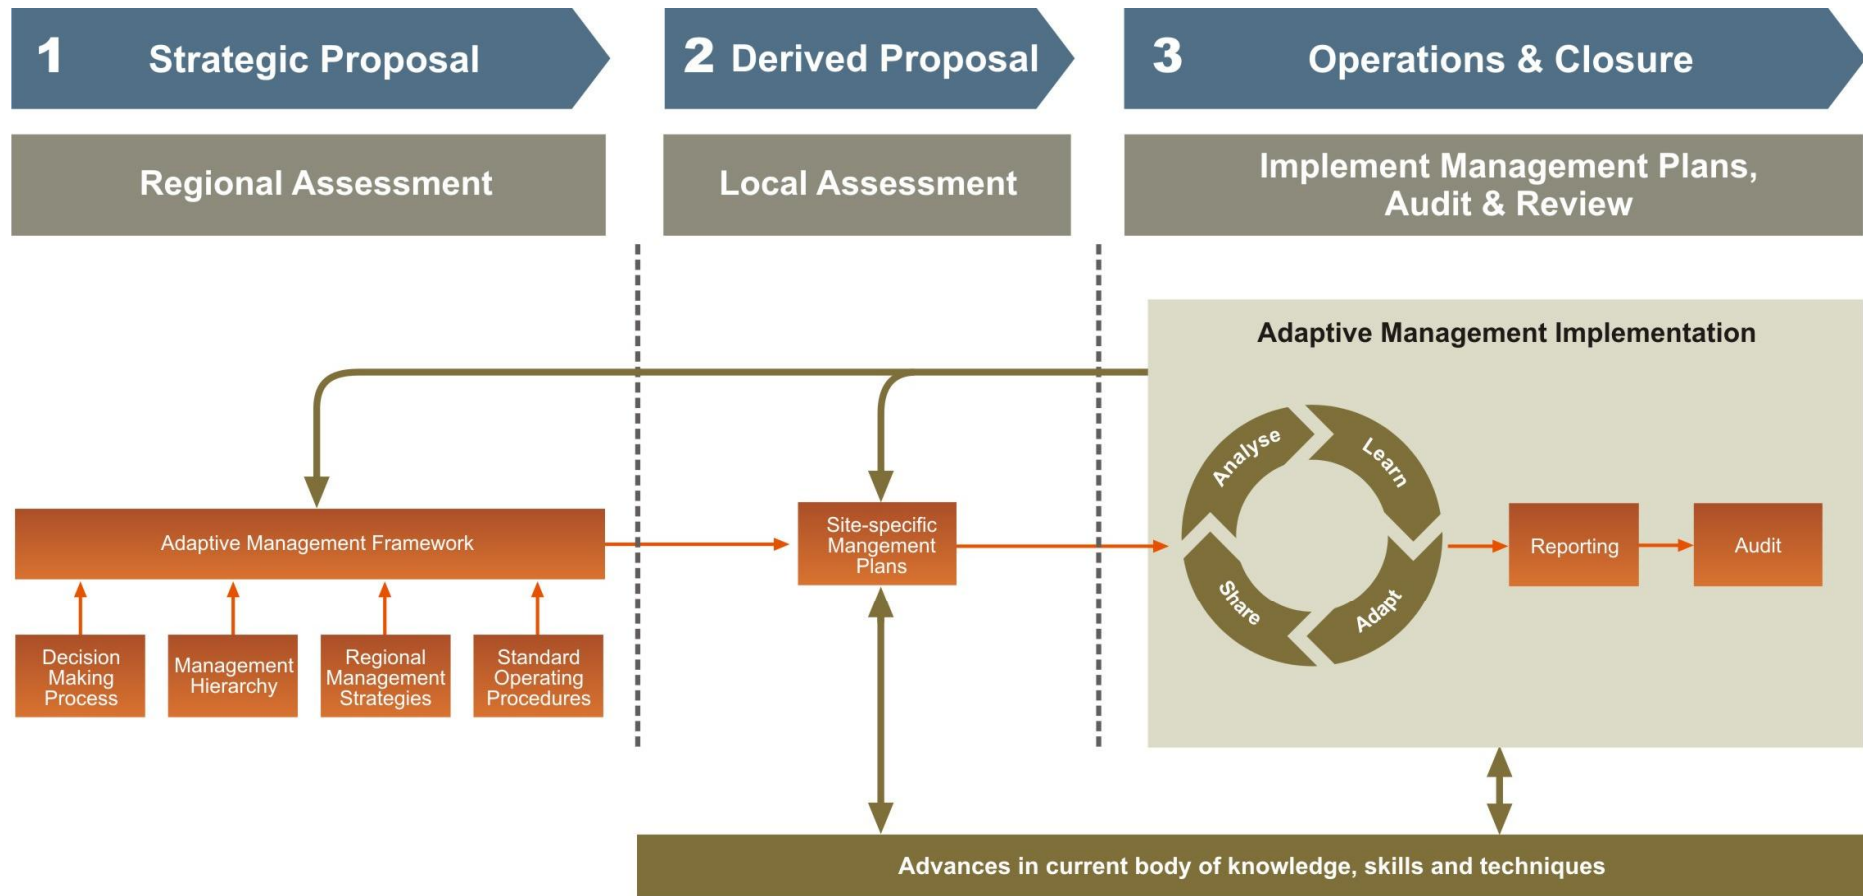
1 Strategic Proposal

2 Derived Proposal

3 Operations & Closure

Regional Assessment

Local Assessment

Implement Management Plans, Audit & Review

Adaptive Management Implementation

Adaptive Management Framework

Site-specific Mangement Plans

Analyse

Learn

Share

Adapt

Reporting

Audit

Decision Making Process

Management Hierarchy

Regional Management Strategies

Standard Operating Procedures

Advances in current body of knowledge, skills and techniques